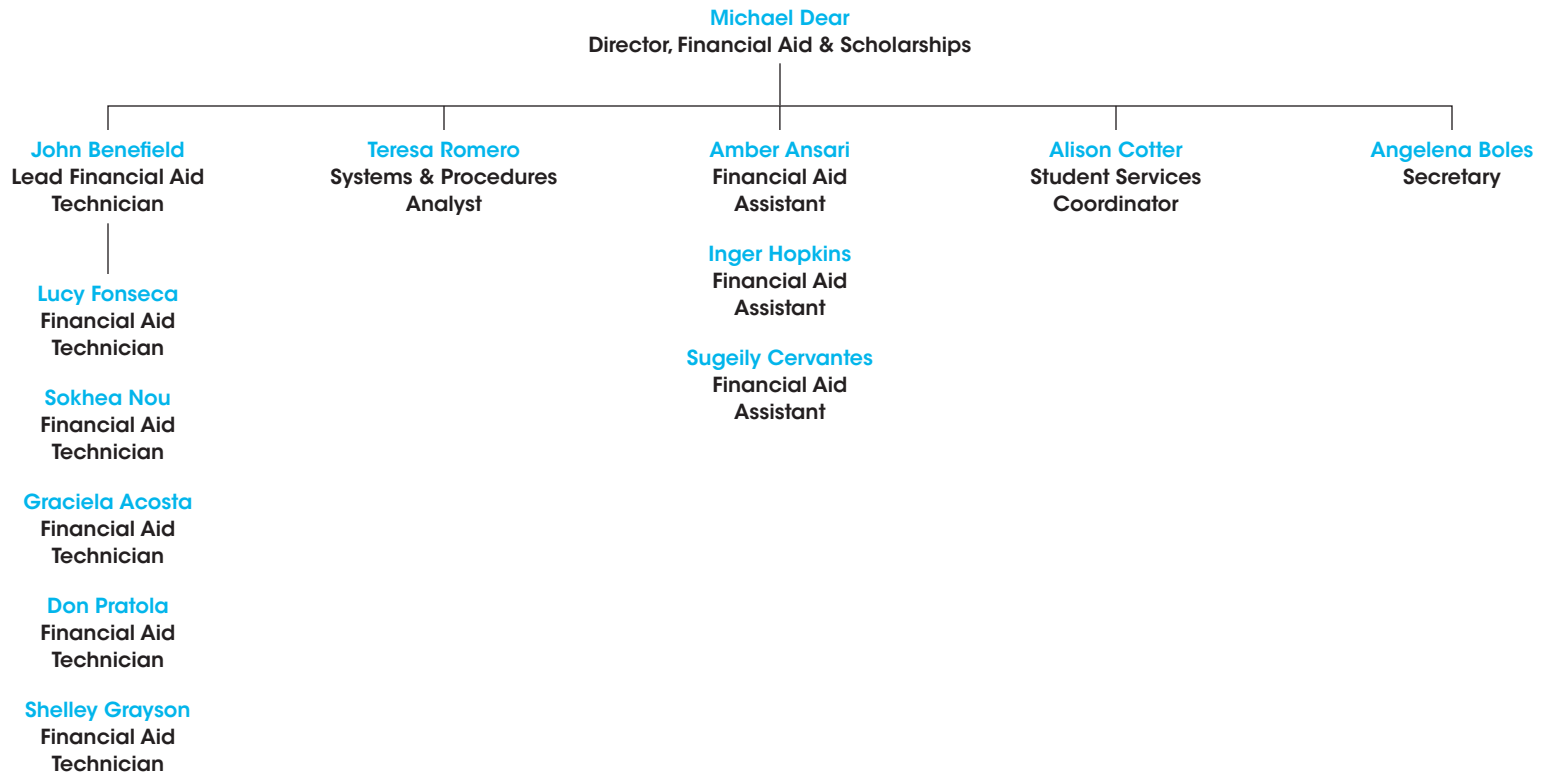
Michael Dear
Director, Financial Aid & Scholarships

John Benefield
Lead Financial Aid Technician

Lucy Fonseca
Financial Aid Technician

Sokhea Nou
Financial Aid Technician

Graciela Acosta
Financial Aid Technician

Don Pratola
Financial Aid Technician

Shelley Grayson
Financial Aid Technician

Teresa Romero
Systems & Procedures Analyst

Amber Ansari
Financial Aid Assistant

Inger Hopkins
Financial Aid Assistant

Sugeily Cervantes
Financial Aid Assistant

Alison Cotter
Student Services Coordinator

Angelena Boles
Secretary